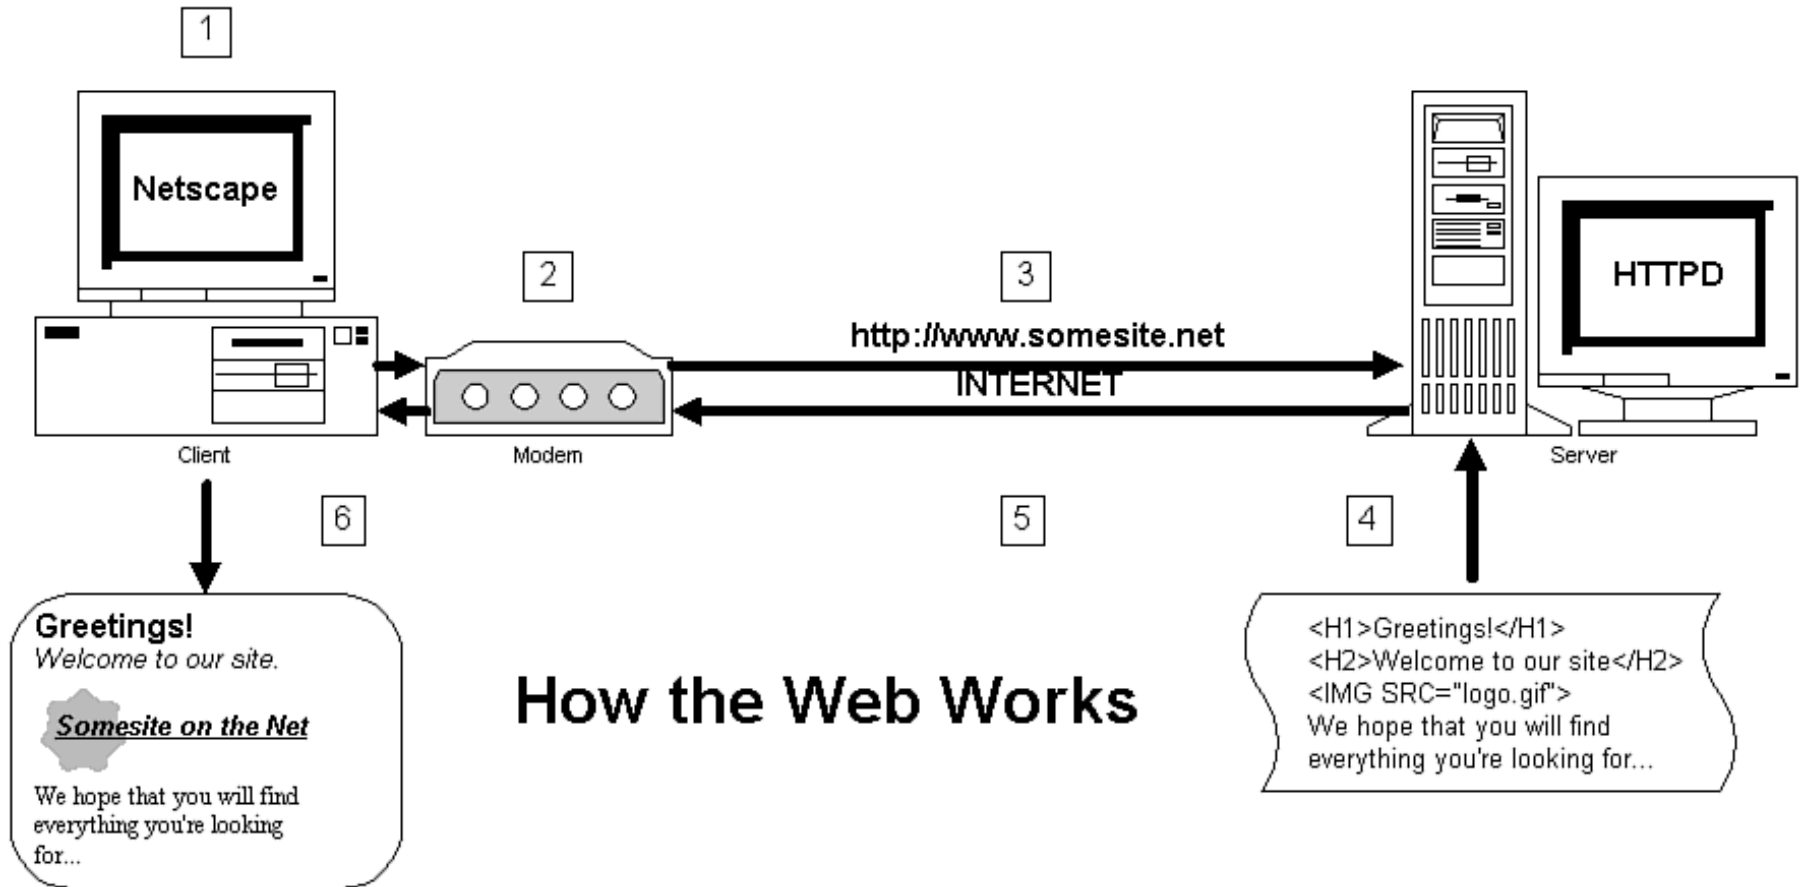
1

Netscape

Client

2

Modem

3

http://www.somesite.net

INTERNET

HTTPD

Server

6

5

4

Greetings!
Welcome to our site.

Somesite on the Net

We hope that you will find everything you're looking for...

How the Web Works

<H1>Greetings!</H1>
<H2>Welcome to our site</H2>
<IMG SRC="logo.gif">
We hope that you will find everything you're looking for...